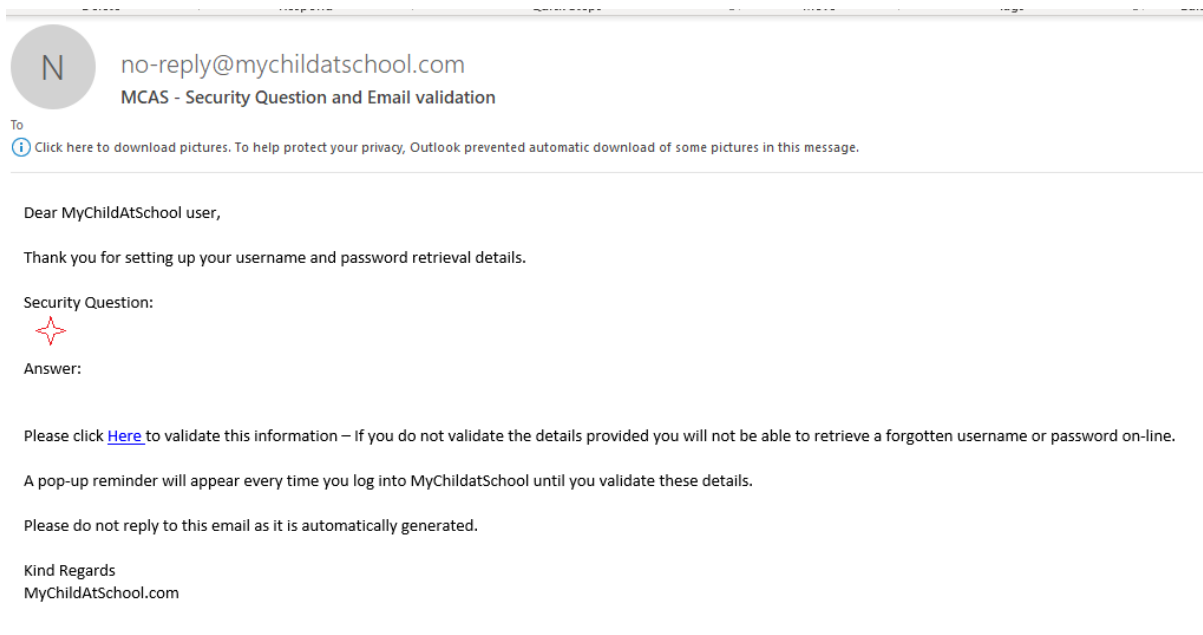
N

no-reply@mychildatschool.com
MCAS - Security Question and Email validation

To

Click here to download pictures. To help protect your privacy, Outlook prevented automatic download of some pictures in this message.

Dear MyChildAtSchool user,

Thank you for setting up your username and password retrieval details.

Security Question:

Answer:

Please click Here to validate this information – If you do not validate the details provided you will not be able to retrieve a forgotten username or password on-line.

A pop-up reminder will appear every time you log into MyChildatSchool until you validate these details.

Please do not reply to this email as it is automatically generated.

Kind Regards
MyChildAtSchool.com